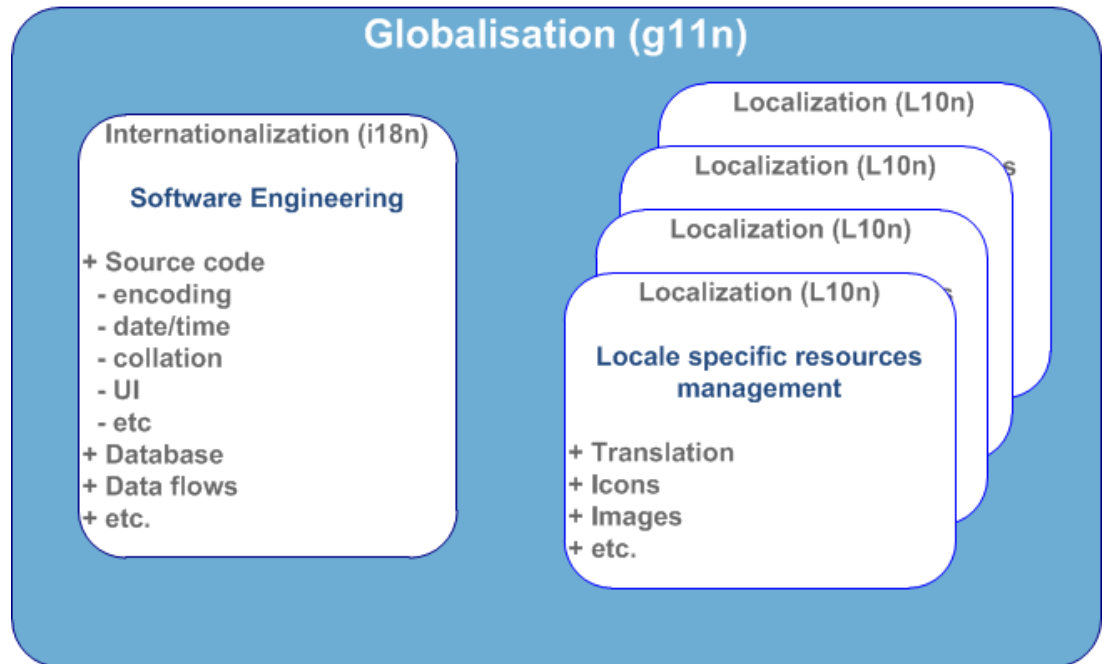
Globalisation (g11n)

Internationalization (i18n)

Software Engineering

+ Source code
- encoding
- date/time
- collation
- UI
- etc
+ Database
+ Data flows
+ etc.

Localization (L10n)

Localization (L10n)

Localization (L10n)

Localization (L10n)

Locale specific resources management

+ Translation
+ Icons
+ Images
+ etc.